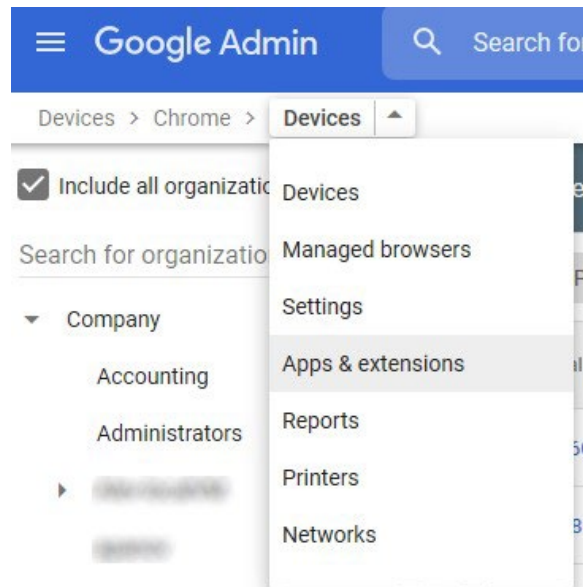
Google Admin

Search fo

Devices > Chrome > Devices

Include all organizatio

Search for organizatio

Company

Accounting

Administrators

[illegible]

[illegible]

Devices

Managed browsers

Settings

Apps & extensions

Reports

Printers

Networks